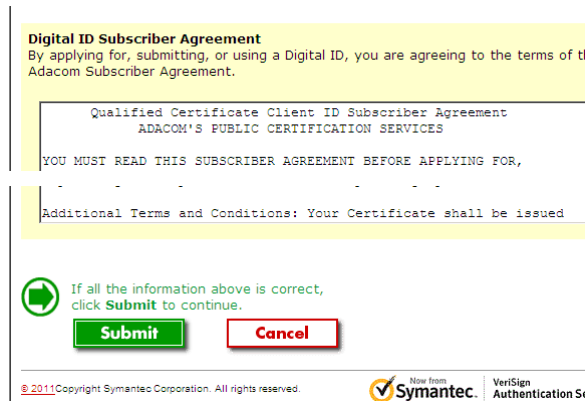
Digital ID Subscriber Agreement

By applying for, submitting, or using a Digital ID, you are agreeing to the terms of th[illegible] Adacom Subscriber Agreement.

Qualified Certificate Client ID Subscriber Agreement
ADACOM'S PUBLIC CERTIFICATION SERVICES

YOU MUST READ THIS SUBSCRIBER AGREEMENT BEFORE APPLYING FOR,

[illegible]

Additional Terms and Conditions: Your Certificate shall be issued

If all the information above is correct, click **Submit** to continue.

Submit

Cancel

© 2011Copyright Symantec Corporation. All rights reserved.

Now from Symantec.

VeriSign Authentication S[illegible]